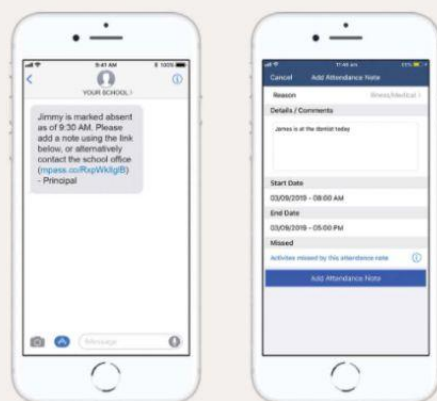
9:41 AM
100%

YOUR SCHOOL >

Jimmy is marked absent as of 9:30 AM. Please add a note using the link below, or alternatively contact the school office (mpass.co/RxpWkIglB) - Principal

Message

11:40 am

Cancel
Add Attendance Note

Reason
Illness/Medical >

Details / Comments

James is at the dentist today

Start Date
03/09/2019 - 08:00 AM

End Date
03/09/2019 - 05:00 PM

Missed

Activities missed by this attendance note

Add Attendance Note